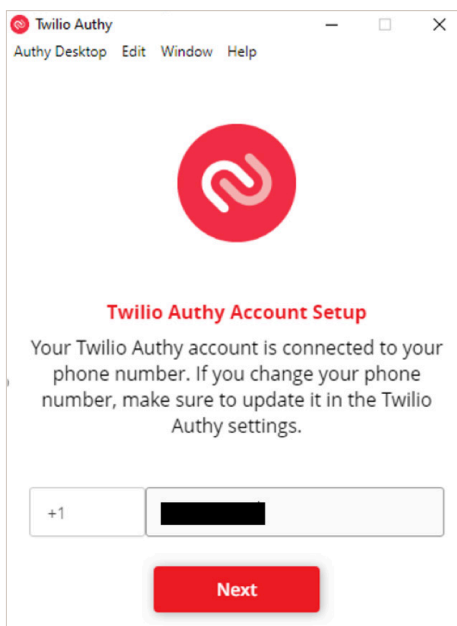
Twilio Authy

Authy Desktop Edit Window Help

Twilio Authy Account Setup

Your Twilio Authy account is connected to your phone number. If you change your phone number, make sure to update it in the Twilio Authy settings.

+1

Next